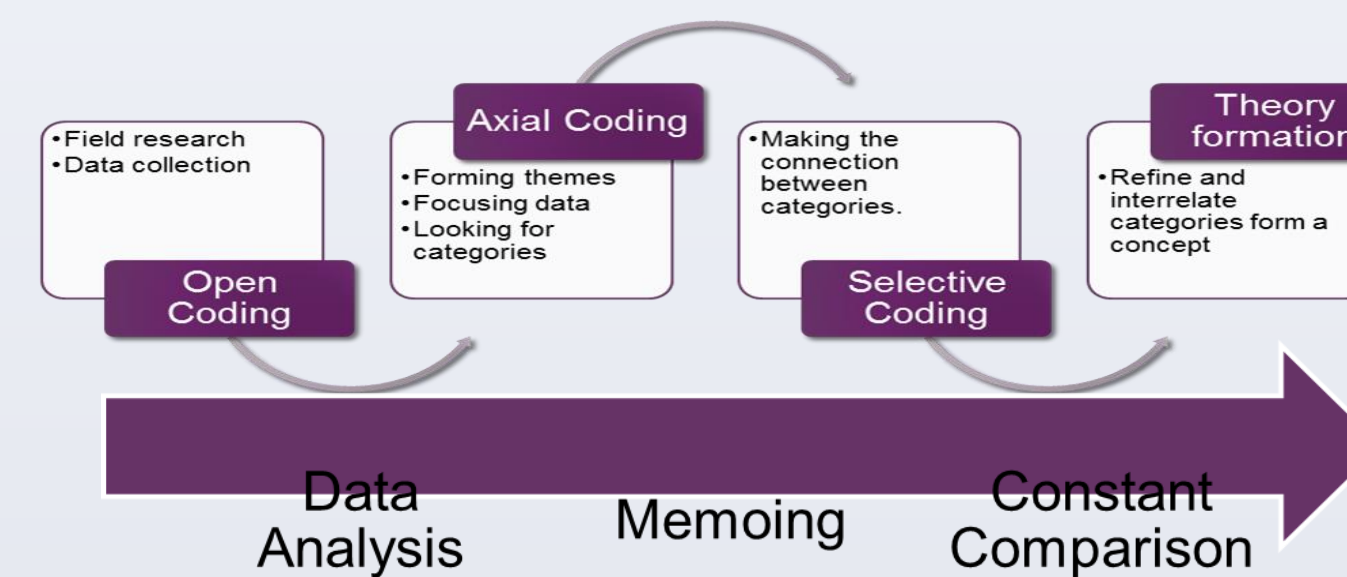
•Field research
•Data collection

Open Coding

Axial Coding

•Forming themes
•Focusing data
•Looking for categories

•Making the connection between categories.

Selective Coding

Theory formation

•Refine and interrelate categories form a concept

Data Analysis

Memoing

Constant Comparison